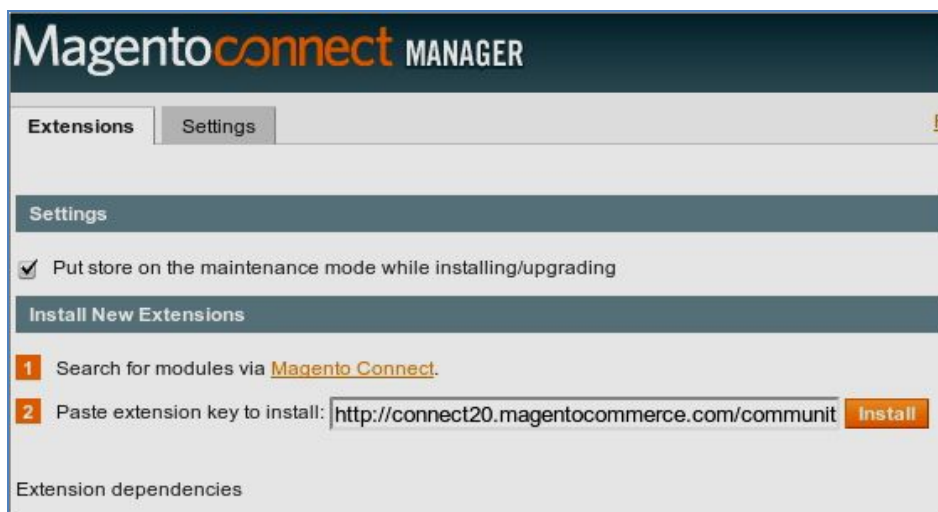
Magentoconnect MANAGER

Extensions | Settings

Settings

Put store on the maintenance mode while installing/upgrading

Install New Extensions

1 Search for modules via Magento Connect.

2 Paste extension key to install: http://connect20.magentocommerce.com/communit Install

Extension dependencies